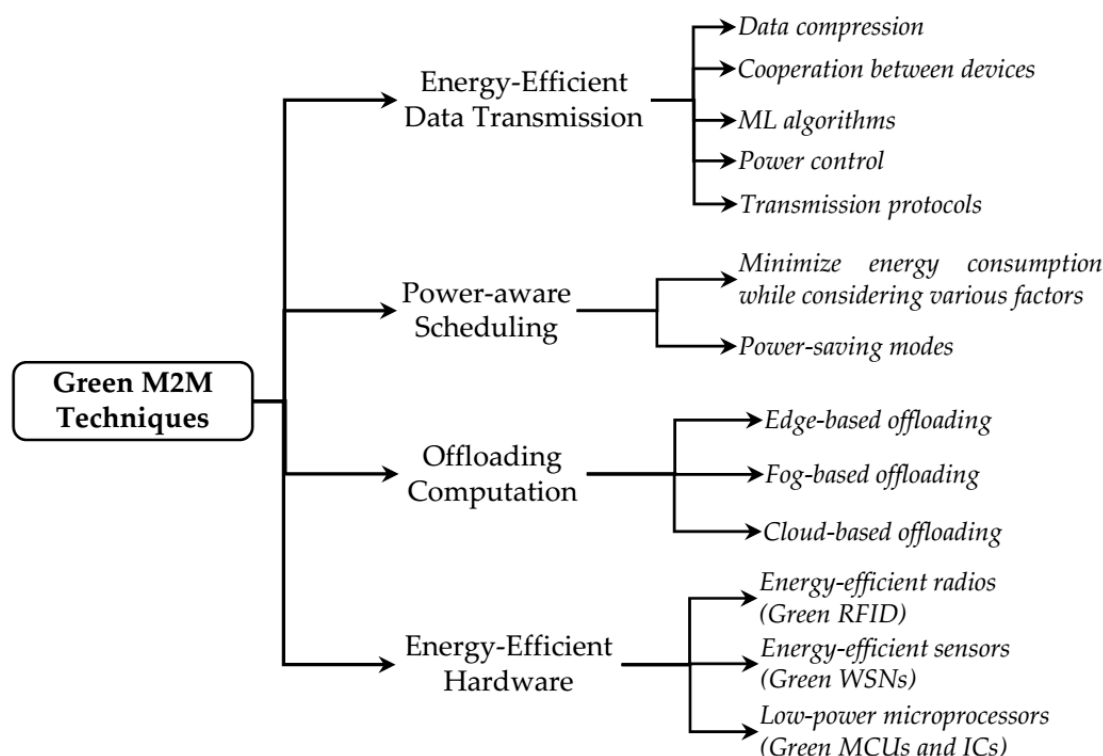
Green M2M Techniques

Energy-Efficient Data Transmission

Data compression

Cooperation between devices

ML algorithms

Power control

Transmission protocols

Power-aware Scheduling

Minimize energy consumption while considering various factors

Power-saving modes

Offloading Computation

Edge-based offloading

Fog-based offloading

Cloud-based offloading

Energy-Efficient Hardware

Energy-efficient radios (Green RFID)

Energy-efficient sensors (Green WSNs)

Low-power microprocessors (Green MCUs and ICs)